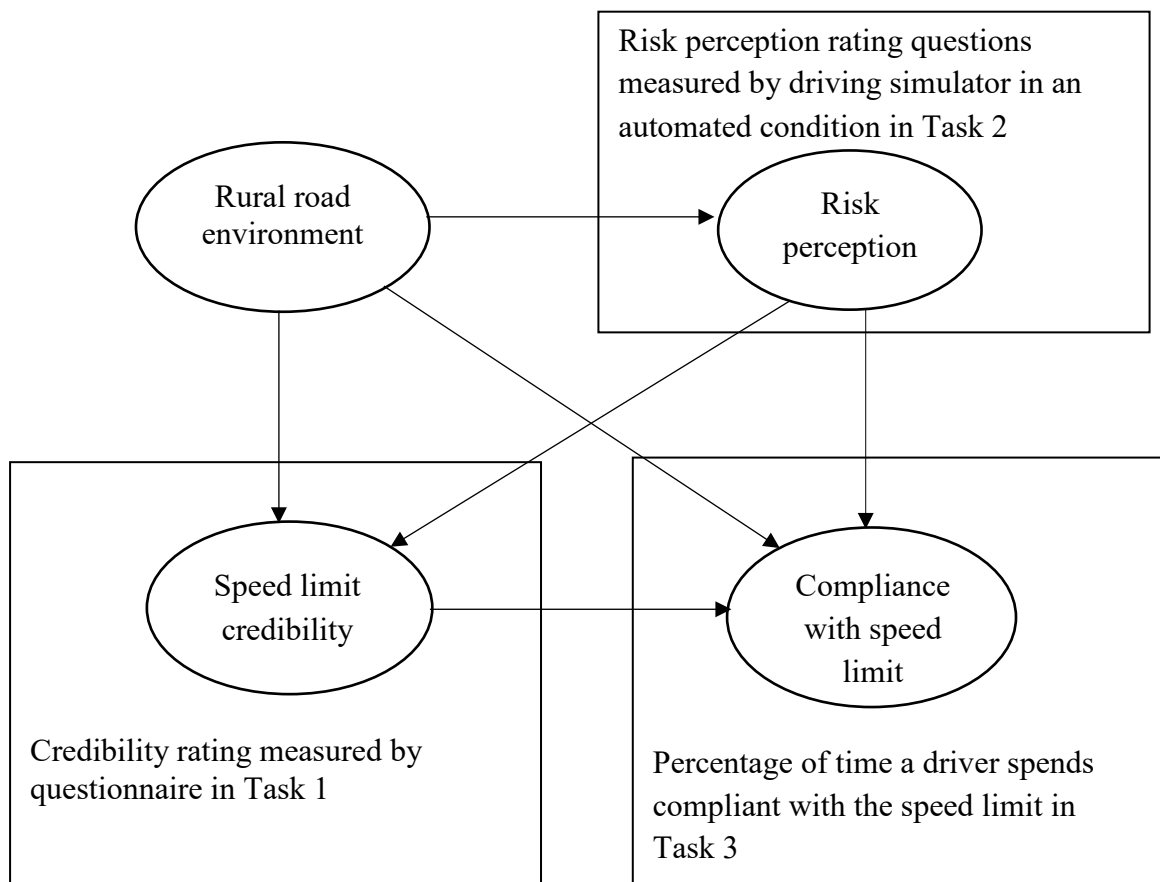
Risk perception rating questions measured by driving simulator in an automated condition in Task 2

Rural road environment

Risk perception

Speed limit credibility

Compliance with speed limit

Credibility rating measured by questionnaire in Task 1

Percentage of time a driver spends compliant with the speed limit in Task 3